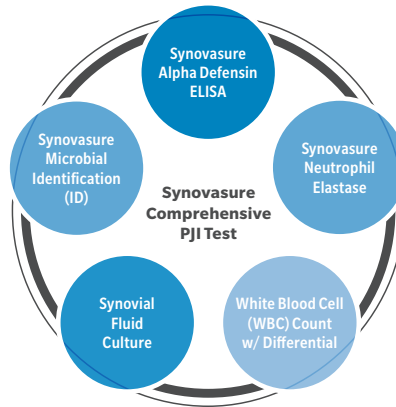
Synovasure Alpha Defensin ELISA

Synovasure Neutrophil Elastase

White Blood Cell (WBC) Count w/ Differential

Synovial Fluid Culture

Synovasure Microbial Identification (ID)

Synovasure Comprehensive PJI Test